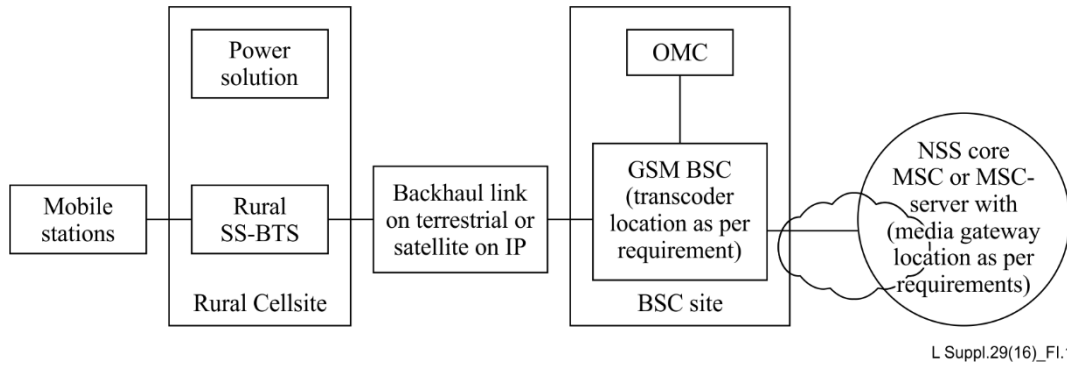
Power solution

Mobile stations

Rural SS-BTS

Rural Cellsite

Backhaul link on terrestrial or satellite on IP

OMC

GSM BSC (transcoder location as per requirement)

BSC site

NSS core MSC or MSC-server with (media gateway location as per requirements)

L Suppl.29(16)_Fl.1